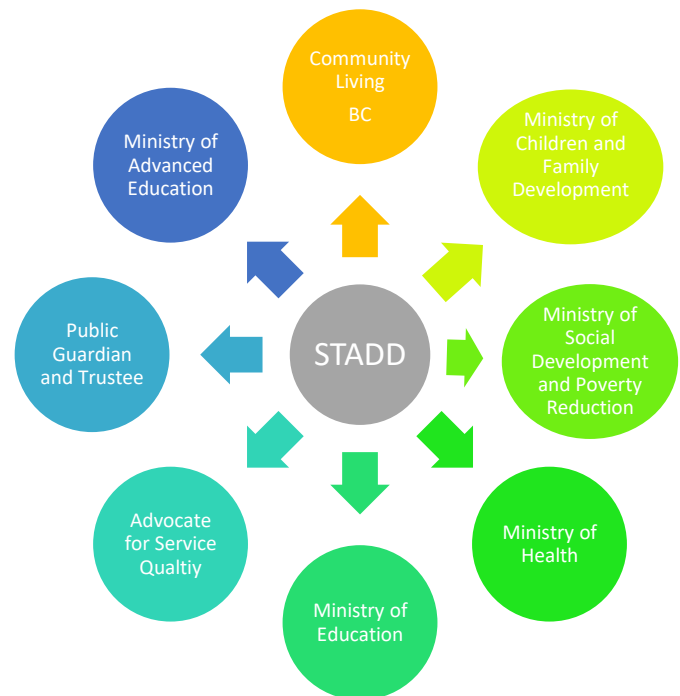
STADD

Community Living BC

Ministry of Children and Family Development

Ministry of Social Development and Poverty Reduction

Ministry of Health

Ministry of Education

Advocate for Service Qualtiy

Public Guardian and Trustee

Ministry of Advanced Education